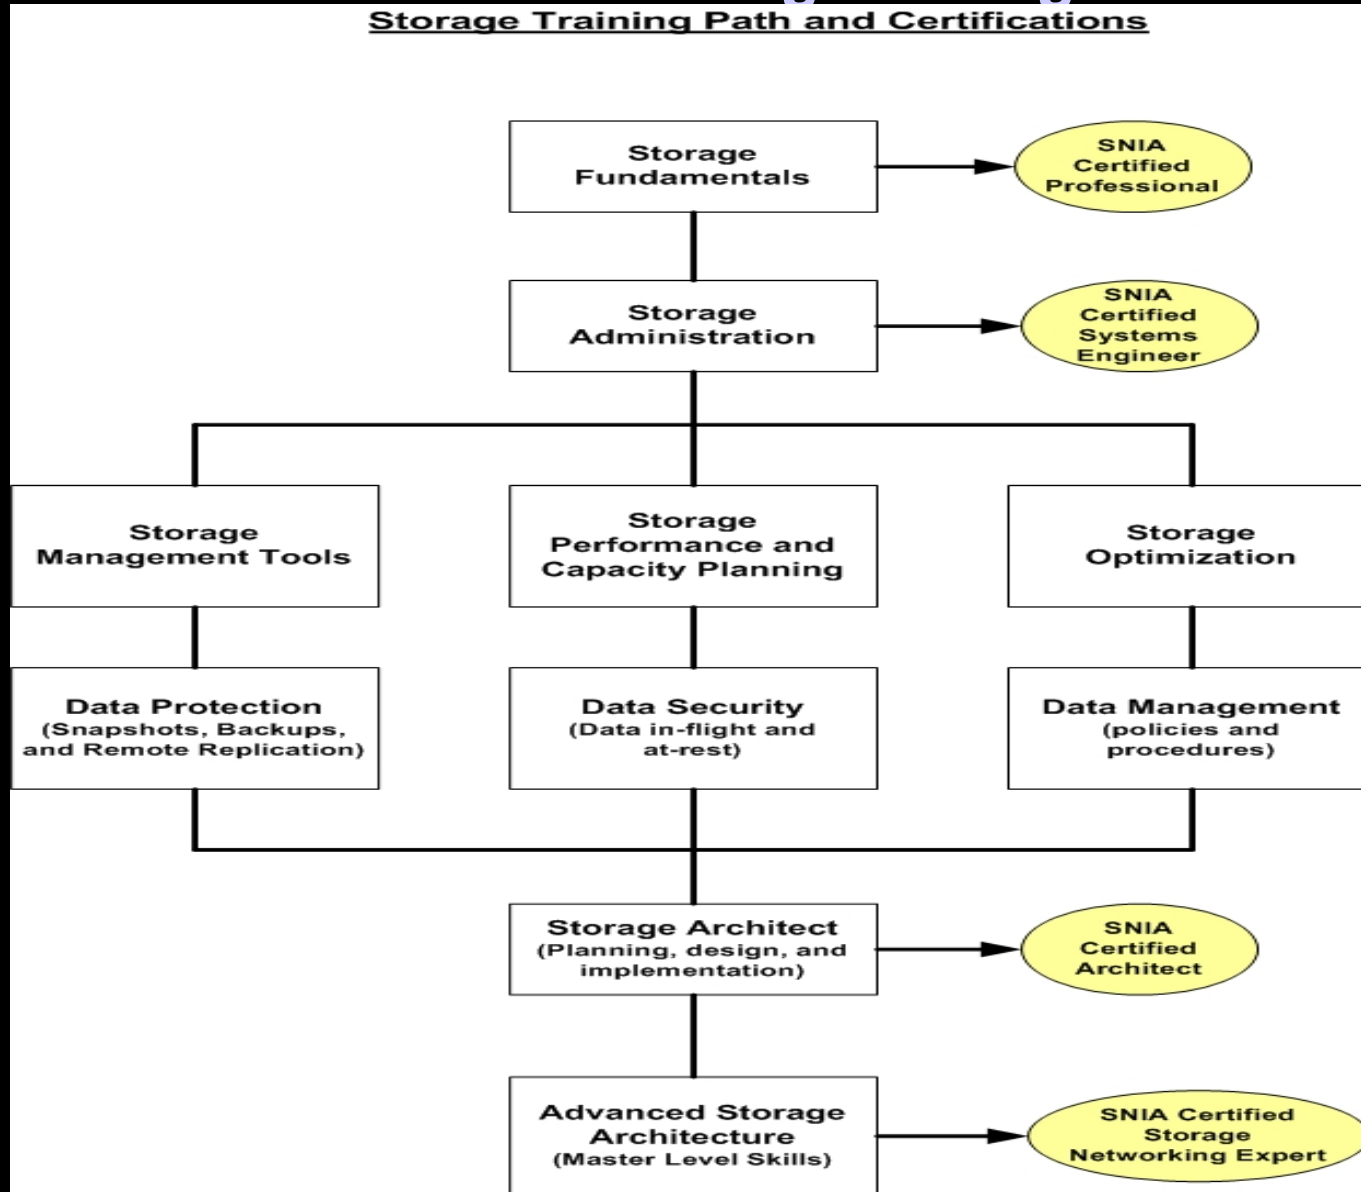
Storage Training Path and Certifications

Storage Fundamentals

SNIA Certified Professional

Storage Administration

SNIA Certified Systems Engineer

Storage Management Tools

Storage Performance and Capacity Planning

Storage Optimization

Data Protection (Snapshots, Backups, and Remote Replication)

Data Security (Data in-flight and at-rest)

Data Management (policies and procedures)

Storage Architect (Planning, design, and implementation)

SNIA Certified Architect

Advanced Storage Architecture (Master Level Skills)

SNIA Certified Storage Networking Expert